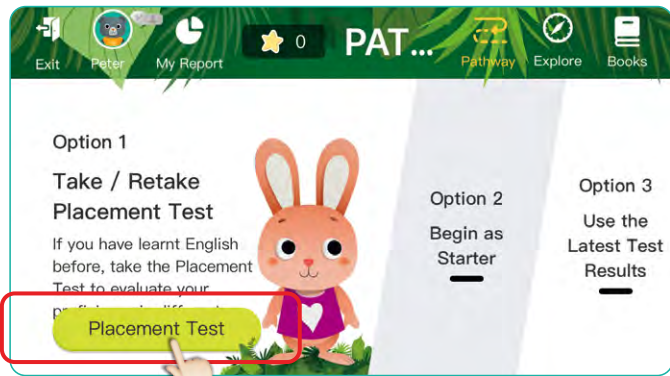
Exit Peter My Report 0 PAT... Pathway Explore Books

Option 1

Take / Retake Placement Test

If you have learnt English before, take the Placement Test to evaluate your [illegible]

Placement Test

Option 2

Begin as Starter

Option 3

Use the Latest Test Results